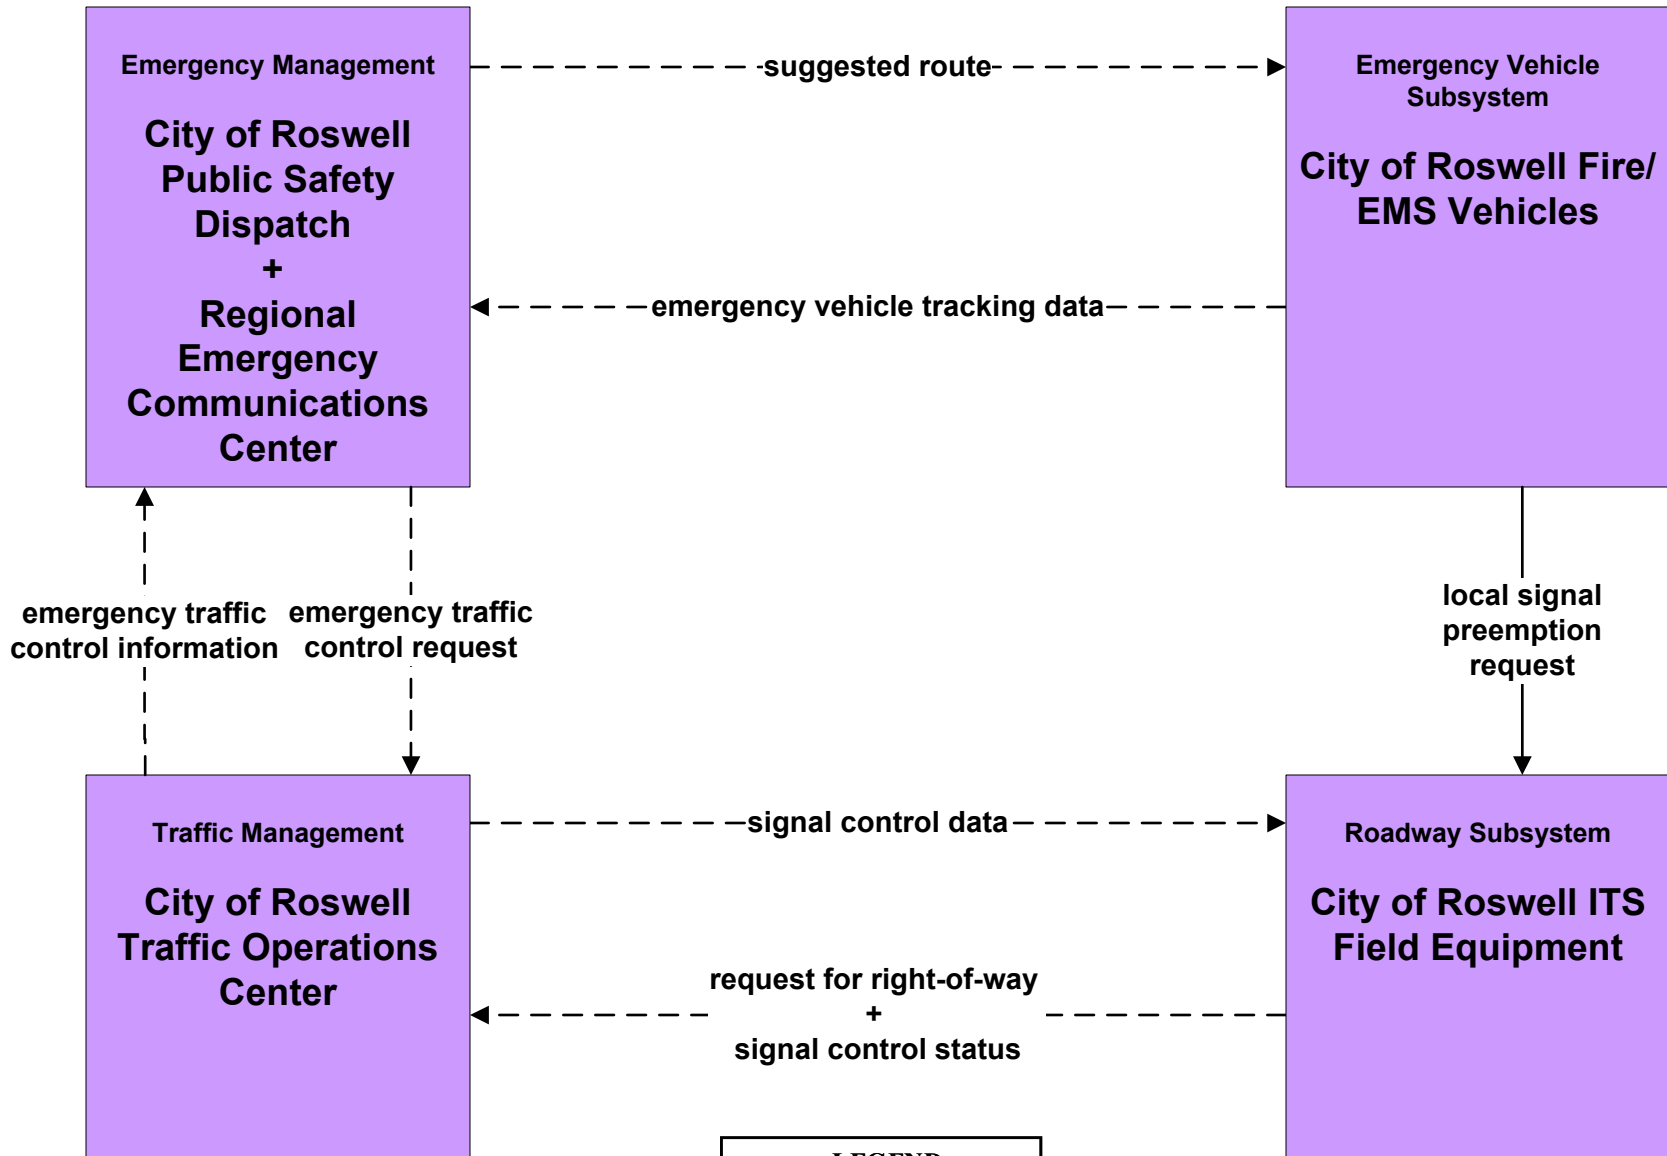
Emergency Management

City of Roswell Public Safety Dispatch + Regional Emergency Communications Center

suggested route

Emergency Vehicle Subsystem

City of Roswell Fire/ EMS Vehicles

emergency vehicle tracking data

emergency traffic control information

emergency traffic control request

local signal preemption request

Traffic Management

City of Roswell Traffic Operations Center

signal control data

Roadway Subsystem

City of Roswell ITS Field Equipment

request for right-of-way + signal control status

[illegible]